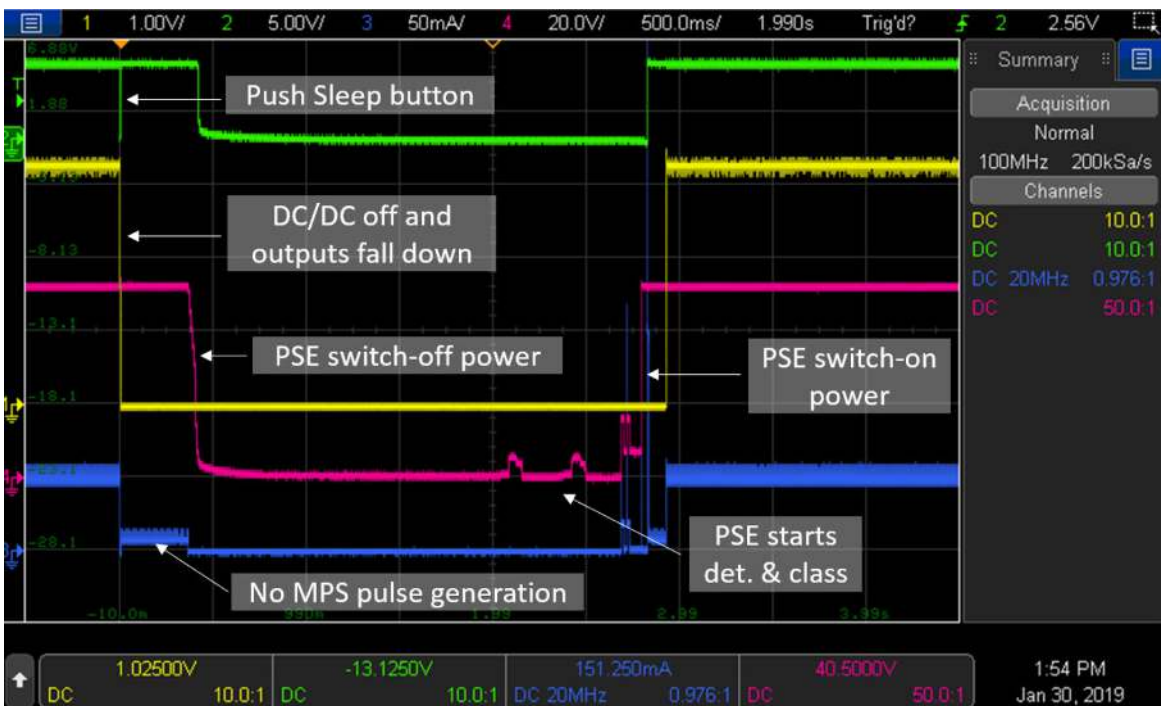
1 1.00V/ 2 5.00V/ 3 50mA/ 4 20.0V/ 500.0ms/ 1.990s Trig'd? 2 2.56V

Summary

Acquisition

Normal

100MHz 200kSa/s

Channels

| DC | 10.0:1 |
|---|---|
| DC | 10.0:1 |
| DC 20MHz | 0.976:1 |
| DC | 50.0:1 |

6.88V

1.88

-8.13

-13.1

-18.1

-23.1

-28.1

Push Sleep button

DC/DC off and outputs fall down

PSE switch-off power

PSE switch-on power

PSE starts det. & class

No MPS pulse generation

-10.0m 990m 1.99 2.99 3.99s

1.02500V DC 10.0:1

-13.1250V DC 10.0:1

151.250mA DC 20MHz 0.976:1

40.5000V DC 50.0:1

1:54 PM
Jan 30, 2019